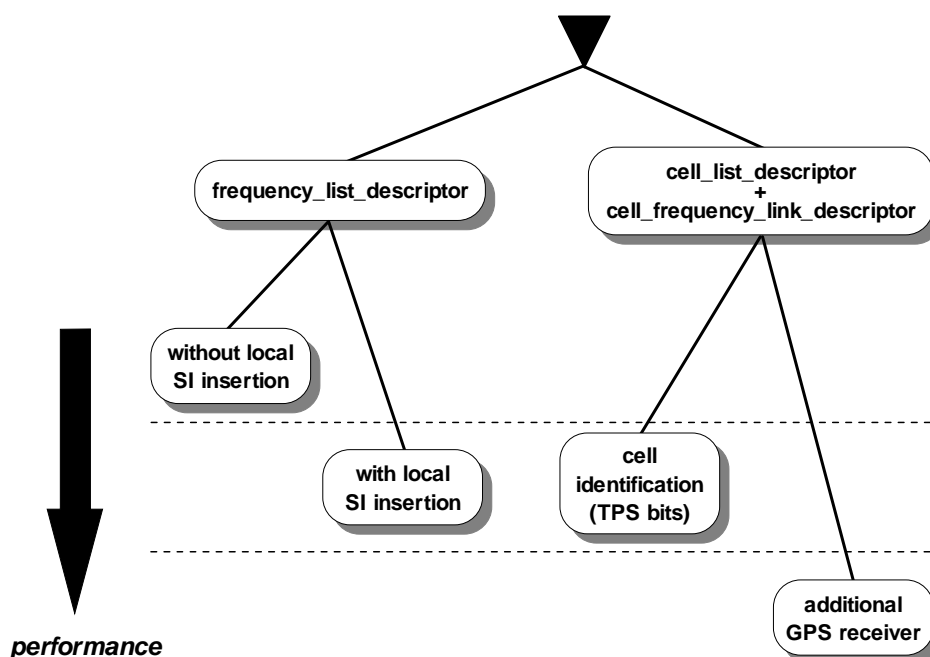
frequency_list_descriptor

cell_list_descriptor
+
cell_frequency_link_descriptor

without local SI insertion

with local SI insertion

cell identification (TPS bits)

additional GPS receiver

performance